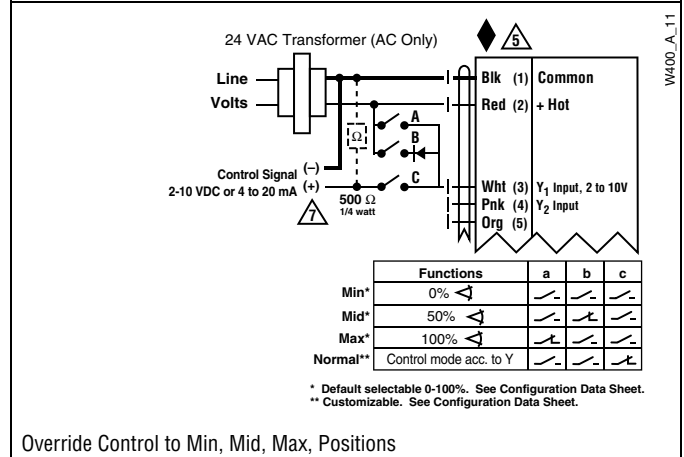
W400_A_11

24 VAC Transformer (AC Only)

5

Line
Volts

Blk (1) Common
Red (2) + Hot

A
B
C

Ω

Control Signal (–)
2-10 VDC or 4 to 20 mA (+)

500 Ω
1/4 watt

7

Wht (3) $Y_1$ Input, 2 to 10V
Pnk (4) $Y_2$ Input
Org (5)

| | Functions | a | b | c |
|---|---|---|---|---|
| Min* | 0% | | | |
| Mid* | 50% | | | |
| Max* | 100% | | | |
| Normal** | Control mode acc. to Y | | | |

\* Default selectable 0-100%. See Configuration Data Sheet.
\*\* Customizable. See Configuration Data Sheet.

Override Control to Min, Mid, Max, Positions